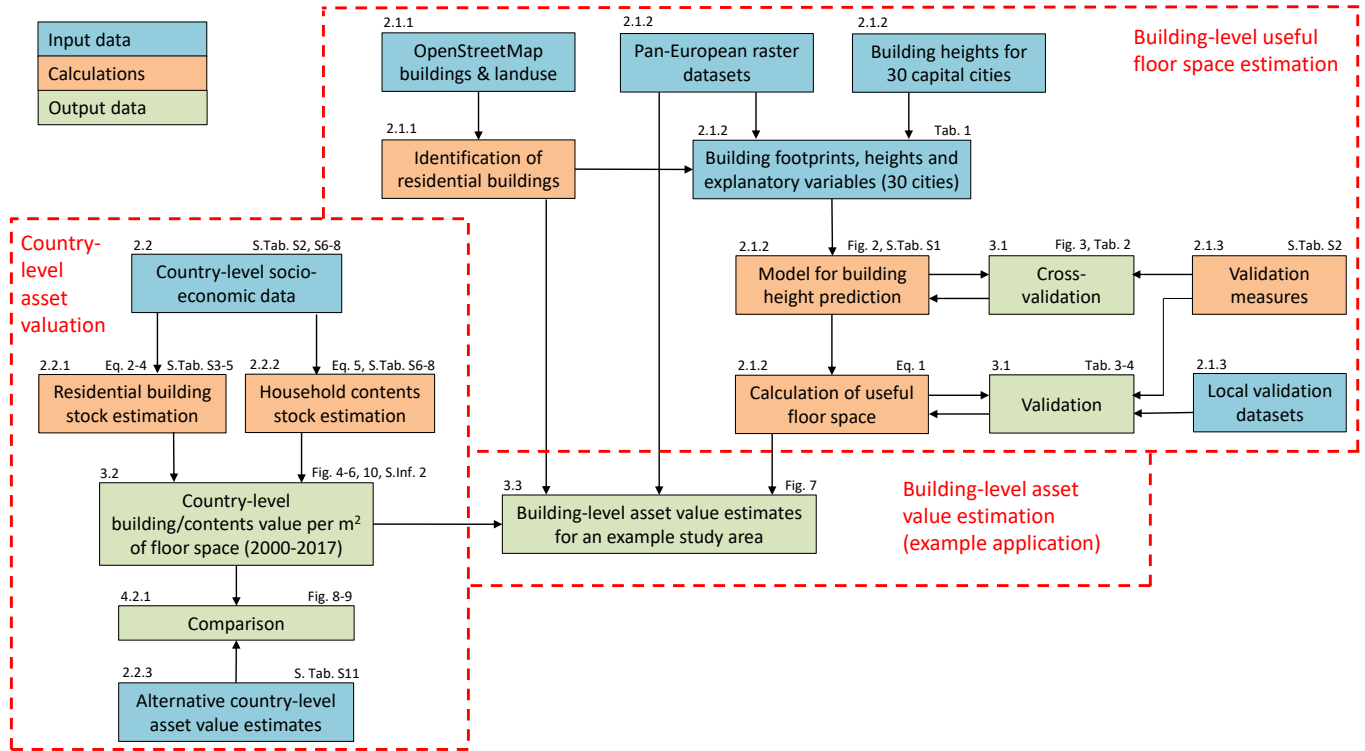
Input data
Calculations
Output data

Building-level useful floor space estimation

2.1.1
OpenStreetMap buildings & landuse

2.1.2
Pan-European raster datasets

2.1.2
Building heights for 30 capital cities

2.1.1
Identification of residential buildings

2.1.2 Tab. 1
Building footprints, heights and explanatory variables (30 cities)

2.1.2 Fig. 2, S.Tab. S1
Model for building height prediction

3.1 Fig. 3, Tab. 2
Cross-validation

2.1.3 S.Tab. S2
Validation measures

2.1.2 Eq. 1
Calculation of useful floor space

3.1 Tab. 3-4
Validation

2.1.3
Local validation datasets

Country-level asset valuation

2.2 S.Tab. S2, S6-8
Country-level socio-economic data

2.2.1 Eq. 2-4 S.Tab. S3-5
Residential building stock estimation

2.2.2 Eq. 5, S.Tab. S6-8
Household contents stock estimation

3.2 Fig. 4-6, 10, S.Inf. 2
Country-level building/contents value per m$^2$ of floor space (2000-2017)

3.3 Fig. 7
Building-level asset value estimates for an example study area

Building-level asset value estimation (example application)

4.2.1 Fig. 8-9
Comparison

2.2.3 S. Tab. S11
Alternative country-level asset value estimates